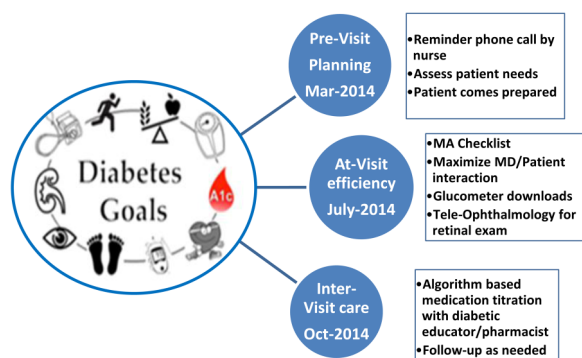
Diabetes Goals

A1c

Pre-Visit Planning Mar-2014

•Reminder phone call by nurse
•Assess patient needs
•Patient comes prepared

At-Visit efficiency July-2014

•MA Checklist
•Maximize MD/Patient interaction
•Glucometer downloads
•Tele-Ophthalmology for retinal exam

Inter-Visit care Oct-2014

•Algorithm based medication titration with diabetic educator/pharmacist
•Follow-up as needed